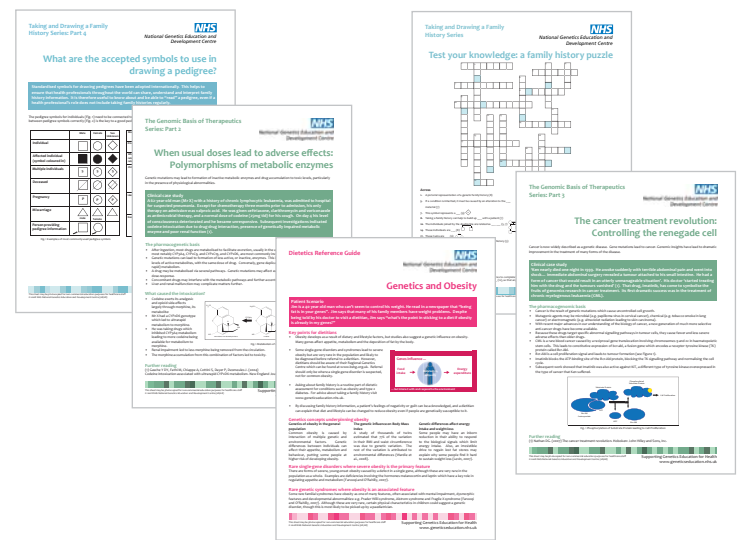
Taking and Drawing a Family History Series: Part 4

NHS
National Genetics Education and Development Centre

What are the accepted symbols to use in drawing a pedigree?

| Individual | | | |
|---|---|---|---|
| Affected individual (symbol coloured in) | | | |
| Multiple individuals | | | |
| Deceased | | | |
| Pregnancy | | | |
| Miscarriage | | | |
| Person providing pedigree information | | | |

Taking and Drawing a Family History Series: Part 5

NHS
National Genetics Education and Development Centre

Test your knowledge: a family history puzzle

The Genomic Basis of Therapeutics Series: Part 2

NHS
National Genetics Education and Development Centre

When usual doses lead to adverse effects: Polymorphisms of metabolic enzymes

Clinical case study

The pharmacogenetic basis

What caused the interaction?

Further reading

Dietetics Reference Guide

NHS
National Genetics Education and Development Centre

Genetics and Obesity

Patient Scenario

Key points for dietitians

Genetic concepts underlying obesity

Rare single gene disorders where severe obesity is the primary feature

Rare genetic syndromes where obesity is an associated feature

Supporting Genetics Education for Health
www.geneticseducation.nhs.uk

The Genomic Basis of Therapeutics Series: Part 3

NHS
National Genetics Education and Development Centre

The cancer treatment revolution: Controlling the renegade cell

Clinical case study

The pharmacogenetic basis

Further reading

Supporting Genetics Education for Health
www.geneticseducation.nhs.uk